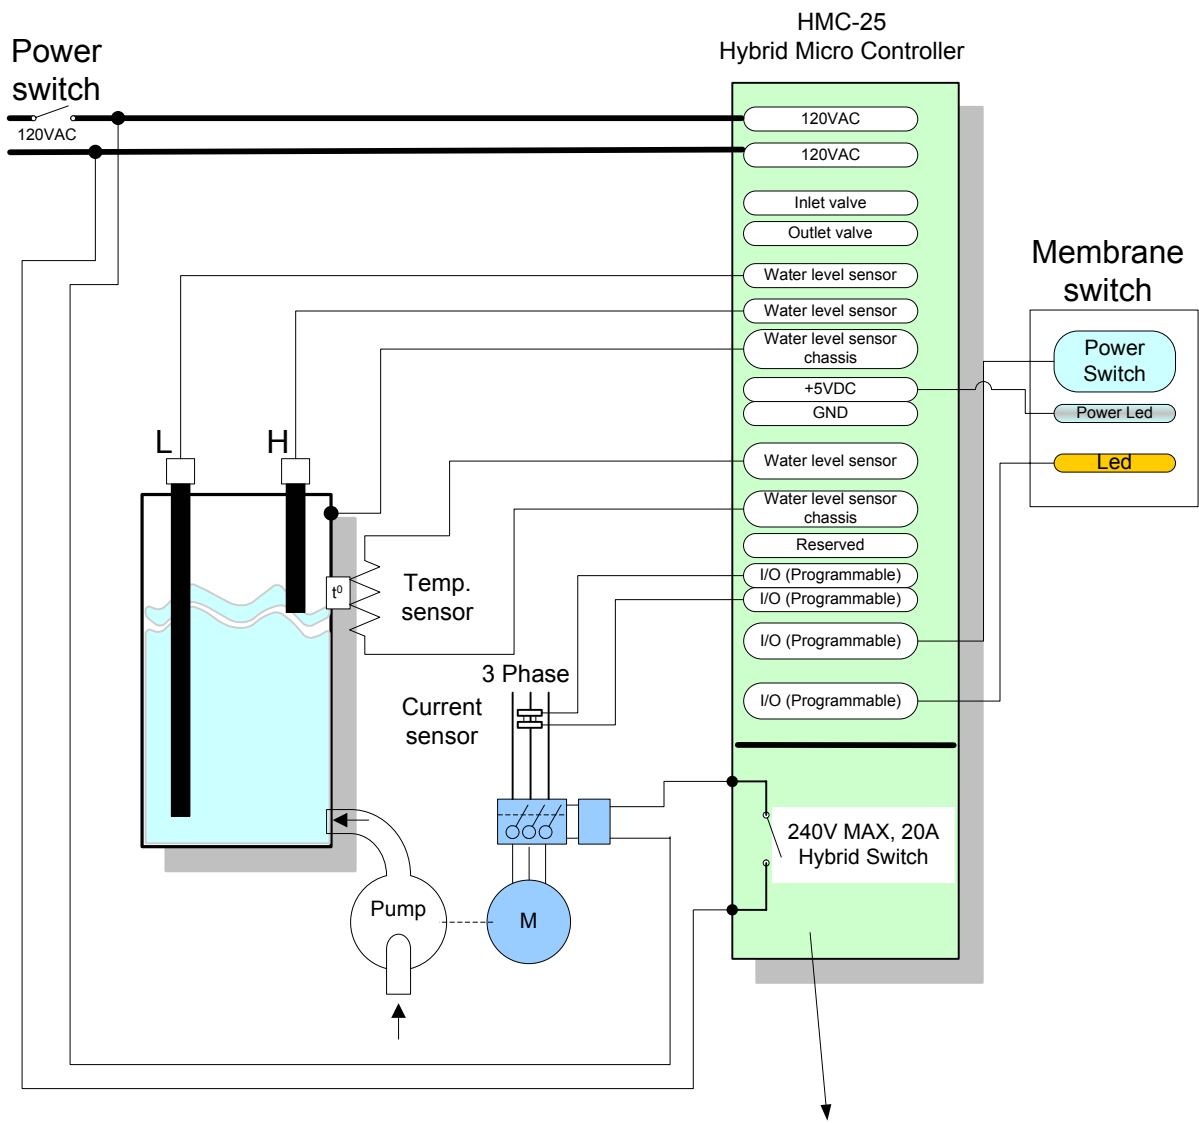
HMC-25
Hybrid Micro Controller

Power switch

120VAC

120VAC
120VAC
Inlet valve
Outlet valve
Water level sensor
Water level sensor
Water level sensor chassis
+5VDC
GND
Water level sensor
Water level sensor chassis
Reserved
I/O (Programmable)
I/O (Programmable)
I/O (Programmable)
I/O (Programmable)

Membrane switch

Power Switch
Power Led
Led

L
H

$t^0$

Temp. sensor

3 Phase

Current sensor

240V MAX, 20A
Hybrid Switch

Pump

M